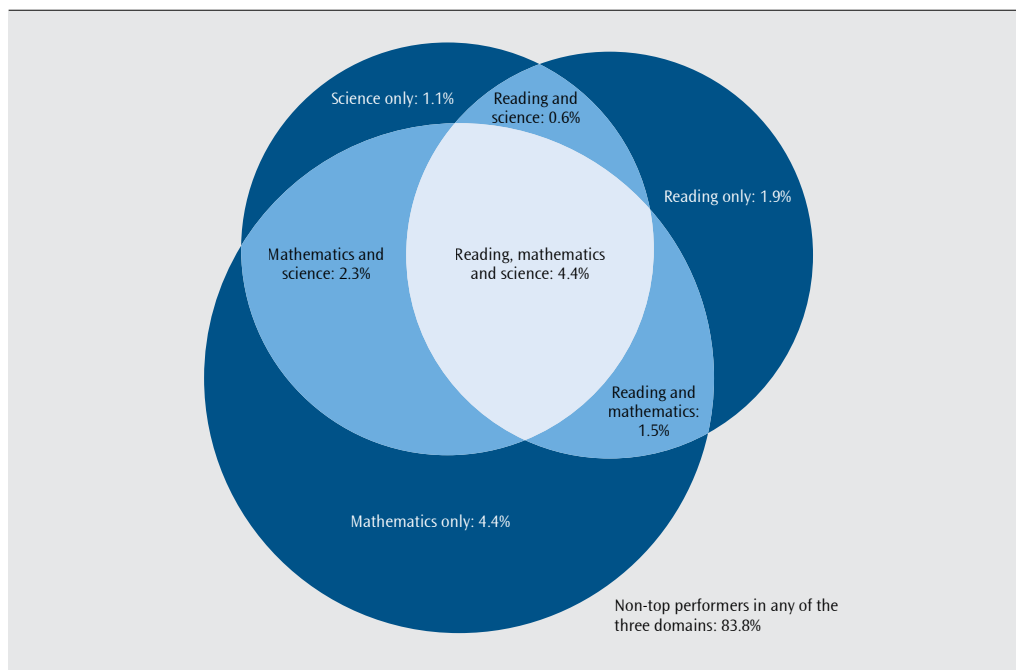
Science only: 1.1%

Reading and science: 0.6%

Reading only: 1.9%

Mathematics and science: 2.3%

Reading, mathematics and science: 4.4%

Reading and mathematics: 1.5%

Mathematics only: 4.4%

Non-top performers in any of the three domains: 83.8%